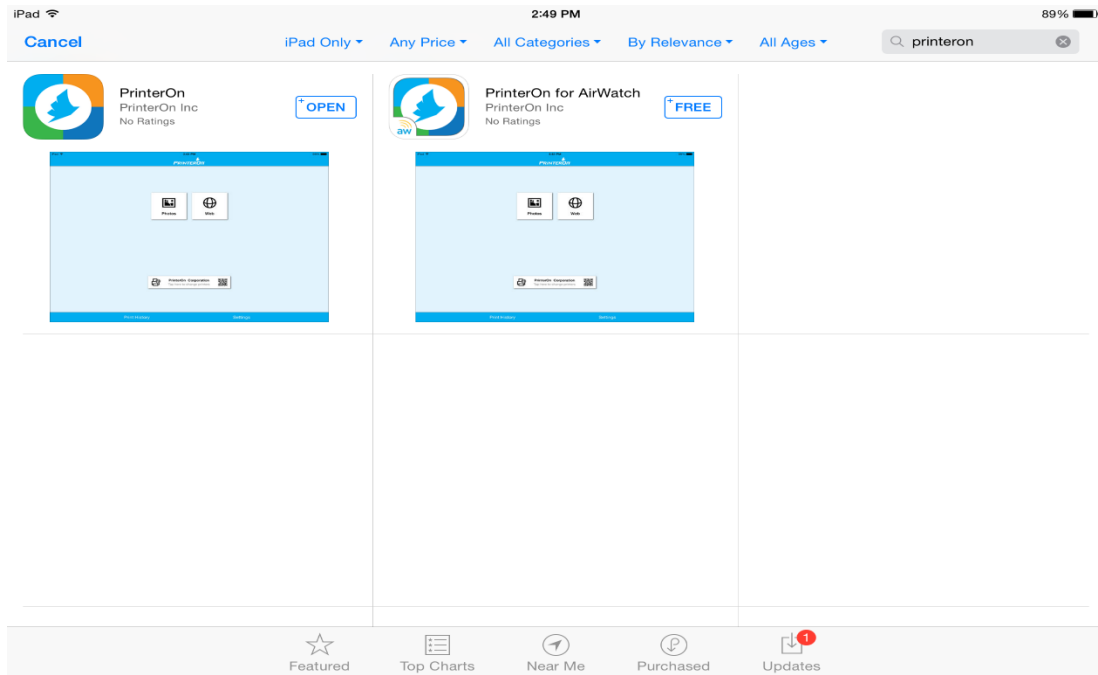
iPad 2:49 PM 89%

Cancel iPad Only ▾ Any Price ▾ All Categories ▾ By Relevance ▾ All Ages ▾ printeron

PrinterOn
PrinterOn Inc
No Ratings
OPEN

PrinterOn
Photos Web
PrinterOn Corporation
Print History Settings

aw
PrinterOn for AirWatch
PrinterOn Inc
No Ratings
FREE

PrinterOn
Photos Web
PrinterOn Corporation
Print History Settings

Featured Top Charts Near Me Purchased 1 Updates